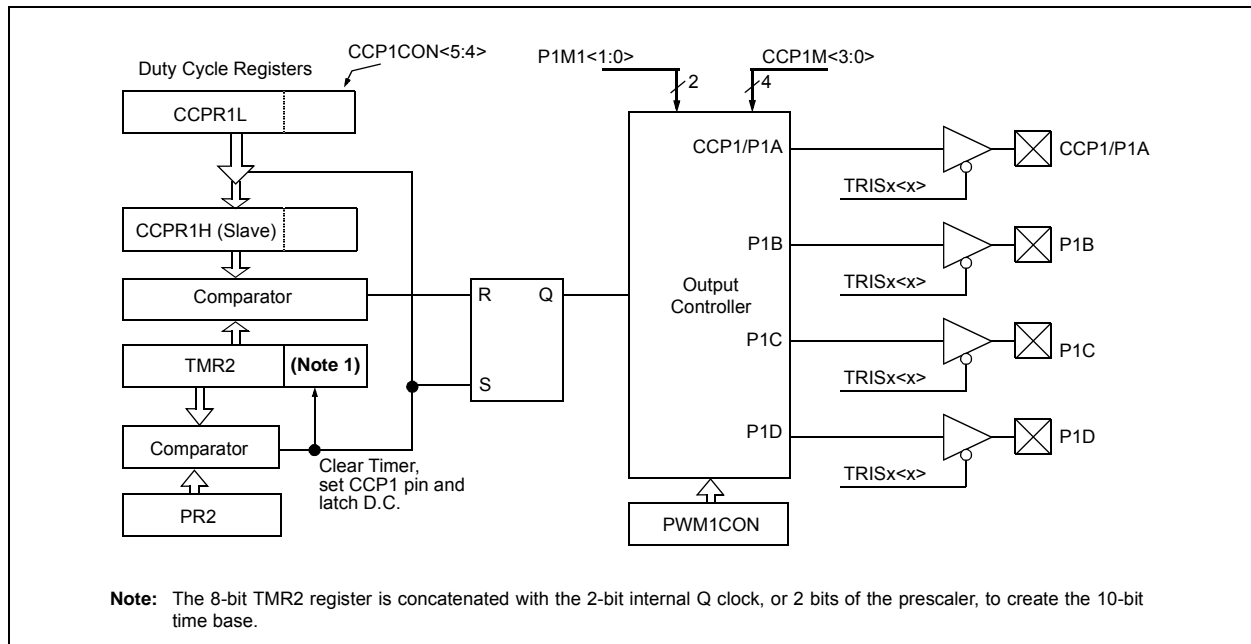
Duty Cycle Registers

CCP1CON<5:4>

CCPR1L

CCPR1H (Slave)

Comparator

TMR2

(Note 1)

Comparator

PR2

Clear Timer, set CCP1 pin and latch D.C.

R

Q

S

P1M1<1:0>

2

CCP1M<3:0>

4

CCP1/P1A

P1B

Output Controller

P1C

P1D

PWM1CON

CCP1/P1A

TRISx<x>

P1B

TRISx<x>

P1C

TRISx<x>

P1D

TRISx<x>

Note: The 8-bit TMR2 register is concatenated with the 2-bit internal Q clock, or 2 bits of the prescaler, to create the 10-bit time base.